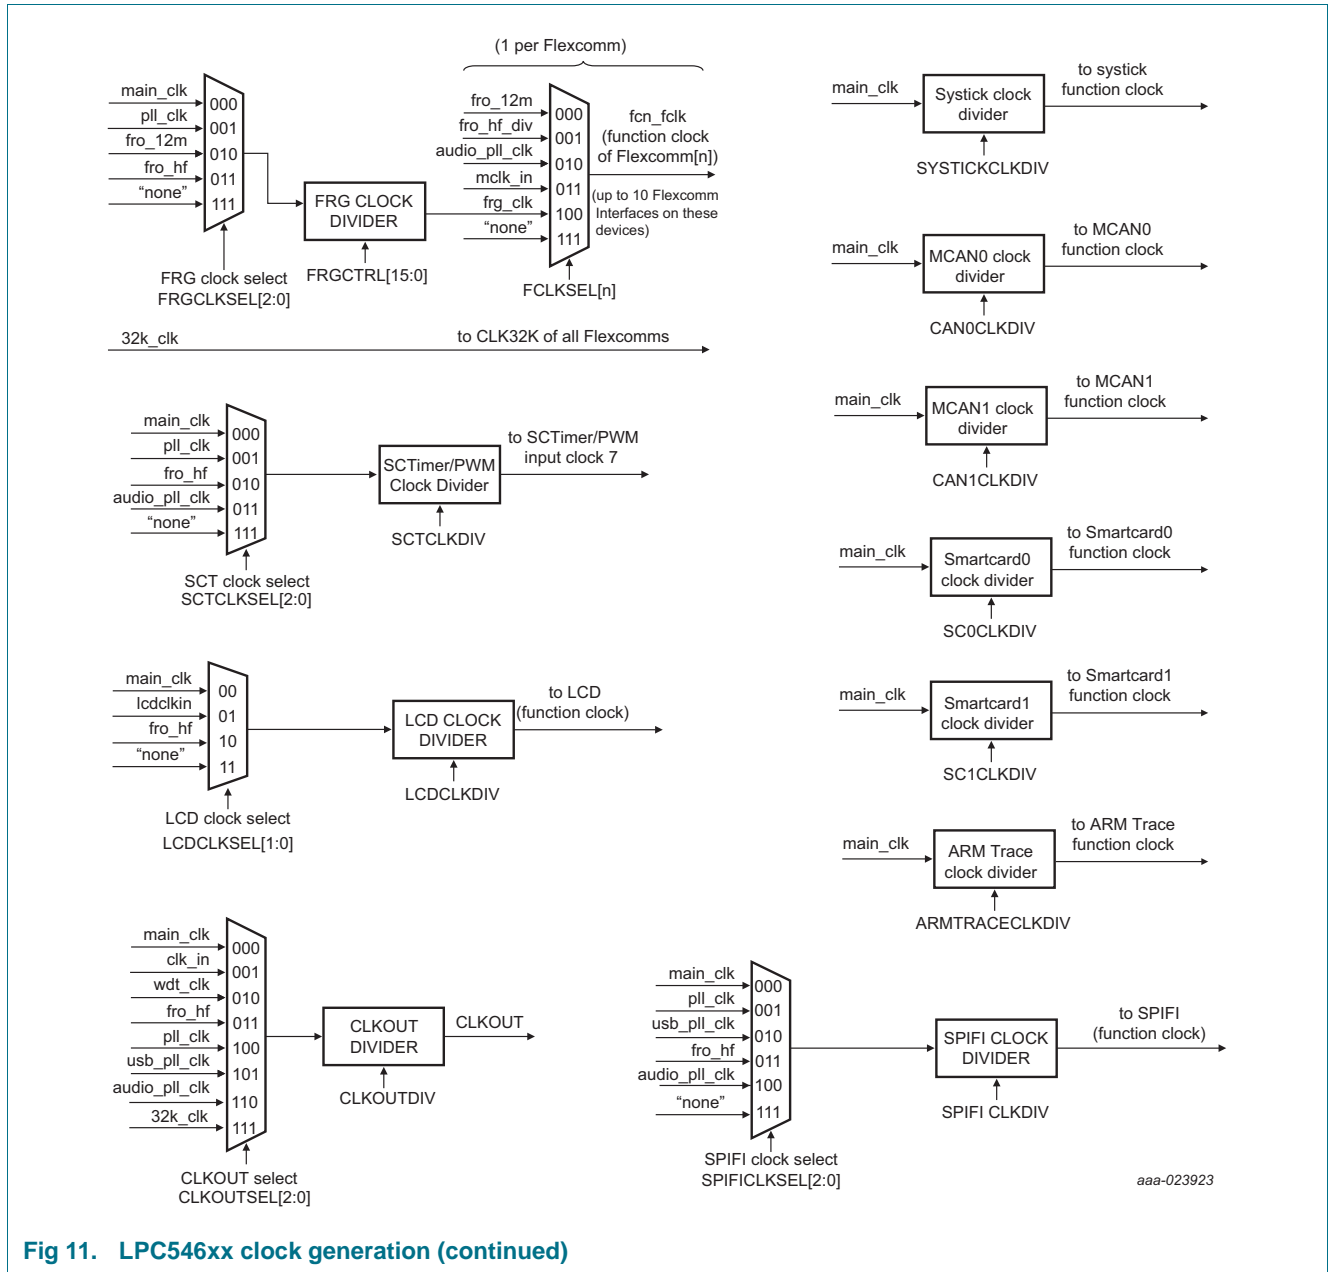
(1 per Flexcomm)

main_clk
pll_clk
fro_12m
fro_hf
"none"
000
001
010
011
111
FRG clock select
FRGCLKSEL[2:0]

FRG CLOCK DIVIDER
FRGCTRL[15:0]

fro_12m
fro_hf_div
audio_pll_clk
mclk_in
frg_clk
"none"
000
001
010
011
100
111
FCLKSEL[n]

fcn_fclk (function clock of Flexcomm[n])
(up to 10 Flexcomm Interfaces on these devices)

32k_clk
to CLK32K of all Flexcomms

main_clk
pll_clk
fro_hf
audio_pll_clk
"none"
000
001
010
011
111
SCT clock select
SCTCLKSEL[2:0]

SCTimer/PWM Clock Divider
SCTCLKDIV
to SCTimer/PWM input clock 7

main_clk
lcdclkin
fro_hf
"none"
00
01
10
11
LCD clock select
LCDCLKSEL[1:0]

LCD CLOCK DIVIDER
LCDCLKDIV
to LCD (function clock)

main_clk
clk_in
wdt_clk
fro_hf
pll_clk
usb_pll_clk
audio_pll_clk
32k_clk
000
001
010
011
100
101
110
111
CLKOUT select
CLKOUTSEL[2:0]

CLKOUT DIVIDER
CLKOUTDIV
CLKOUT

main_clk
Systick clock divider
SYSTICKCLKDIV
to systick function clock

main_clk
MCAN0 clock divider
CAN0CLKDIV
to MCAN0 function clock

main_clk
MCAN1 clock divider
CAN1CLKDIV
to MCAN1 function clock

main_clk
Smartcard0 clock divider
SC0CLKDIV
to Smartcard0 function clock

main_clk
Smartcard1 clock divider
SC1CLKDIV
to Smartcard1 function clock

main_clk
ARM Trace clock divider
ARMTRACECLKDIV
to ARM Trace function clock

main_clk
pll_clk
usb_pll_clk
fro_hf
audio_pll_clk
"none"
000
001
010
011
100
111
SPIFI clock select
SPIFICLKSEL[2:0]

SPIFI CLOCK DIVIDER
SPIFI CLKDIV
to SPIFI (function clock)

aaa-023923

Fig 11. LPC546xx clock generation (continued)